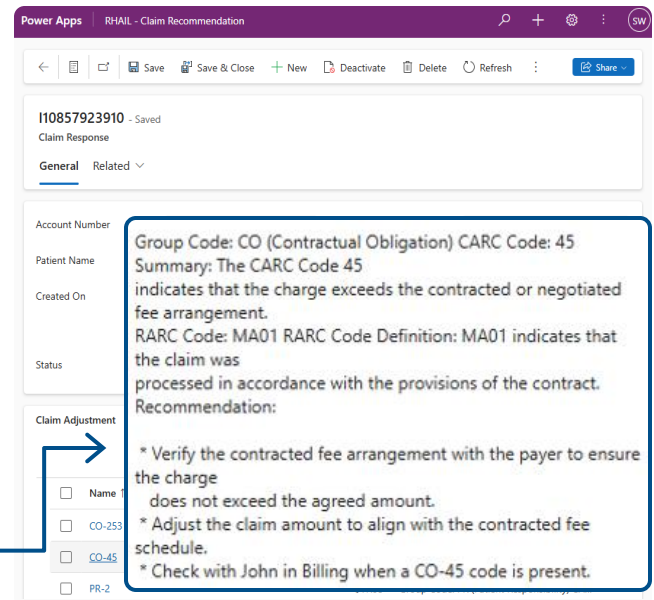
Power Apps | RHAIL - Claim Recommendation

SW

Save  Save & Close  + New  Deactivate  Delete  Refresh  Share

I10857923910 - Saved
Claim Response

General  Related

Account Number

Patient Name

Created On

Status

Claim Adjustment

Name ↑

CO-253

CO-45

PR-2

Group Code: CO (Contractual Obligation) CARC Code: 45
Summary: The CARC Code 45
indicates that the charge exceeds the contracted or negotiated fee arrangement.
RARC Code: MA01 RARC Code Definition: MA01 indicates that the claim was
processed in accordance with the provisions of the contract.
Recommendation:

* Verify the contracted fee arrangement with the payer to ensure the charge
does not exceed the agreed amount.
* Adjust the claim amount to align with the contracted fee schedule.
* Check with John in Billing when a CO-45 code is present.